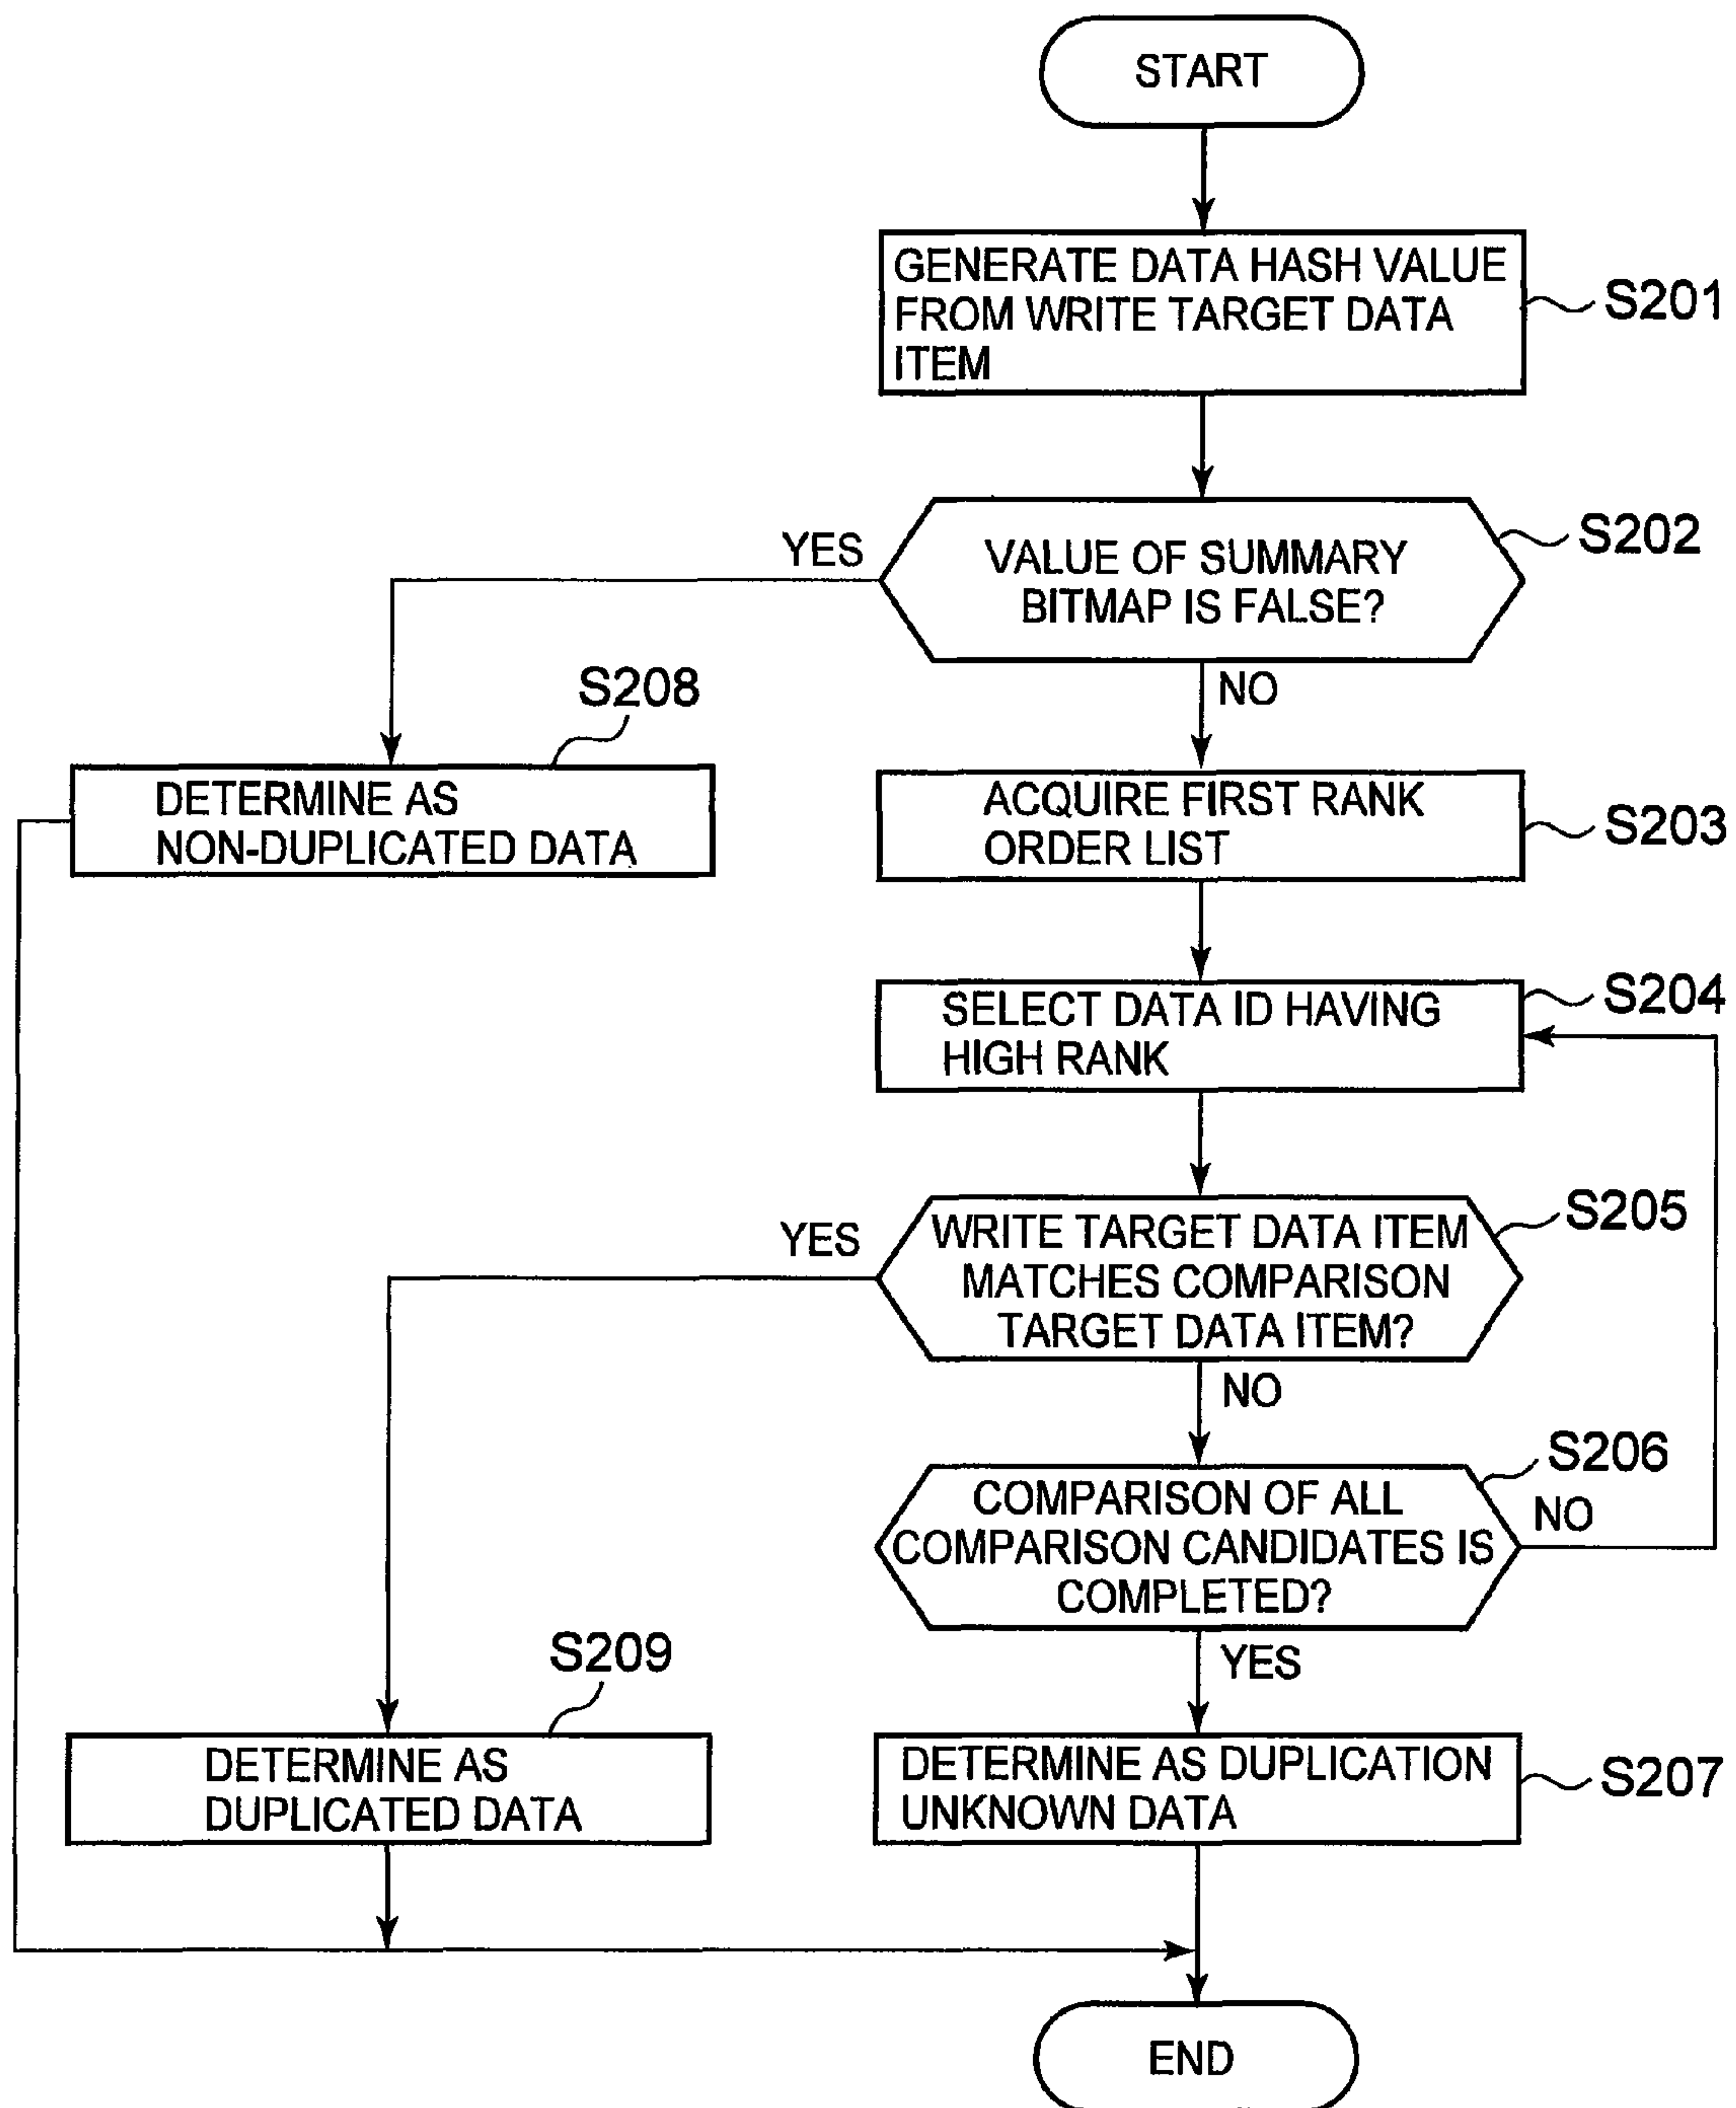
START

GENERATE DATA HASH VALUE FROM WRITE TARGET DATA ITEM

S201

YES

VALUE OF SUMMARY BITMAP IS FALSE?

S202

S208

NO

DETERMINE AS NON-DUPLICATED DATA

ACQUIRE FIRST RANK ORDER LIST

S203

SELECT DATA ID HAVING HIGH RANK

S204

YES

WRITE TARGET DATA ITEM MATCHES COMPARISON TARGET DATA ITEM?

S205

NO

S206

COMPARISON OF ALL COMPARISON CANDIDATES IS COMPLETED?

NO

S209

YES

DETERMINE AS DUPLICATED DATA

DETERMINE AS DUPLICATION UNKNOWN DATA

S207

END